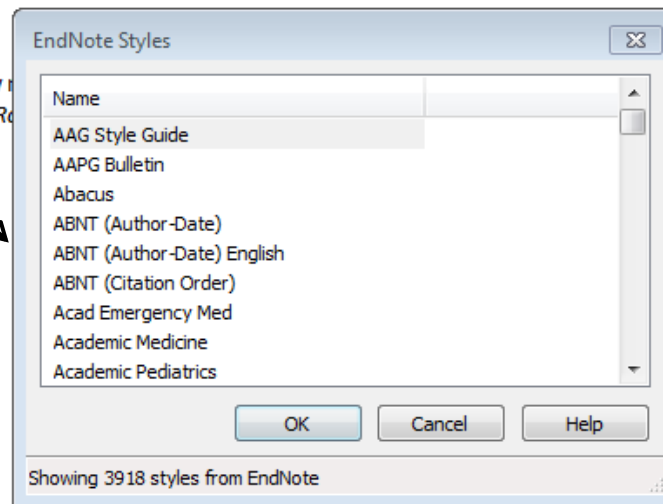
EndNote Styles

Name

AAG Style Guide
AAPG Bulletin
Abacus
ABNT (Author-Date)
ABNT (Author-Date) English
ABNT (Citation Order)
Acad Emergency Med
Academic Medicine
Academic Pediatrics

OK
Cancel
Help

Showing 3918 styles from EndNote